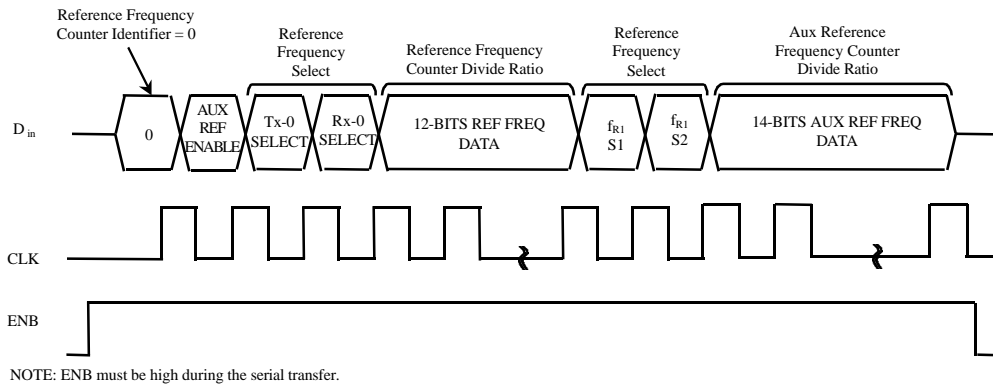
Reference Frequency Counter Identifier = 0

Reference Frequency Select

Reference Frequency Counter Divide Ratio

Reference Frequency Select

Aux Reference Frequency Counter Divide Ratio

$D_{in}$

0

AUX REF ENABLE

Tx-0 SELECT

Rx-0 SELECT

12-BITS REF FREQ DATA

$f_{R1}$ S1

$f_{R1}$ S2

14-BITS AUX REF FREQ DATA

CLK

ENB

NOTE: ENB must be high during the serial transfer.